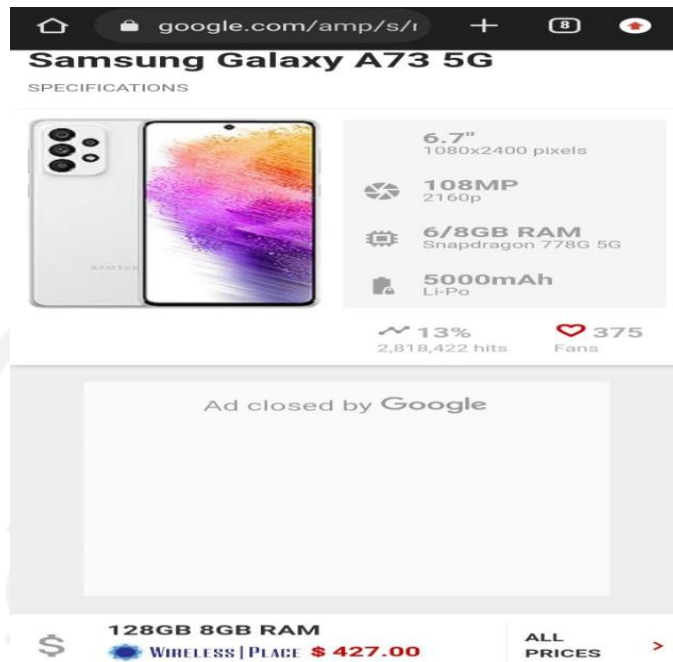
google.com/amp/s/ı

8

Samsung Galaxy A73 5G

SPECIFICATIONS

SAMSUNG

6.7"
1080x2400 pixels

108MP
2160p

6/8GB RAM
Snapdragon 778G 5G

5000mAh
Li-Po

13%
2,818,422 hits

375
Fans

Ad closed by Google

128GB 8GB RAM
WIRELESS | PLACE $ 427.00

ALL PRICES